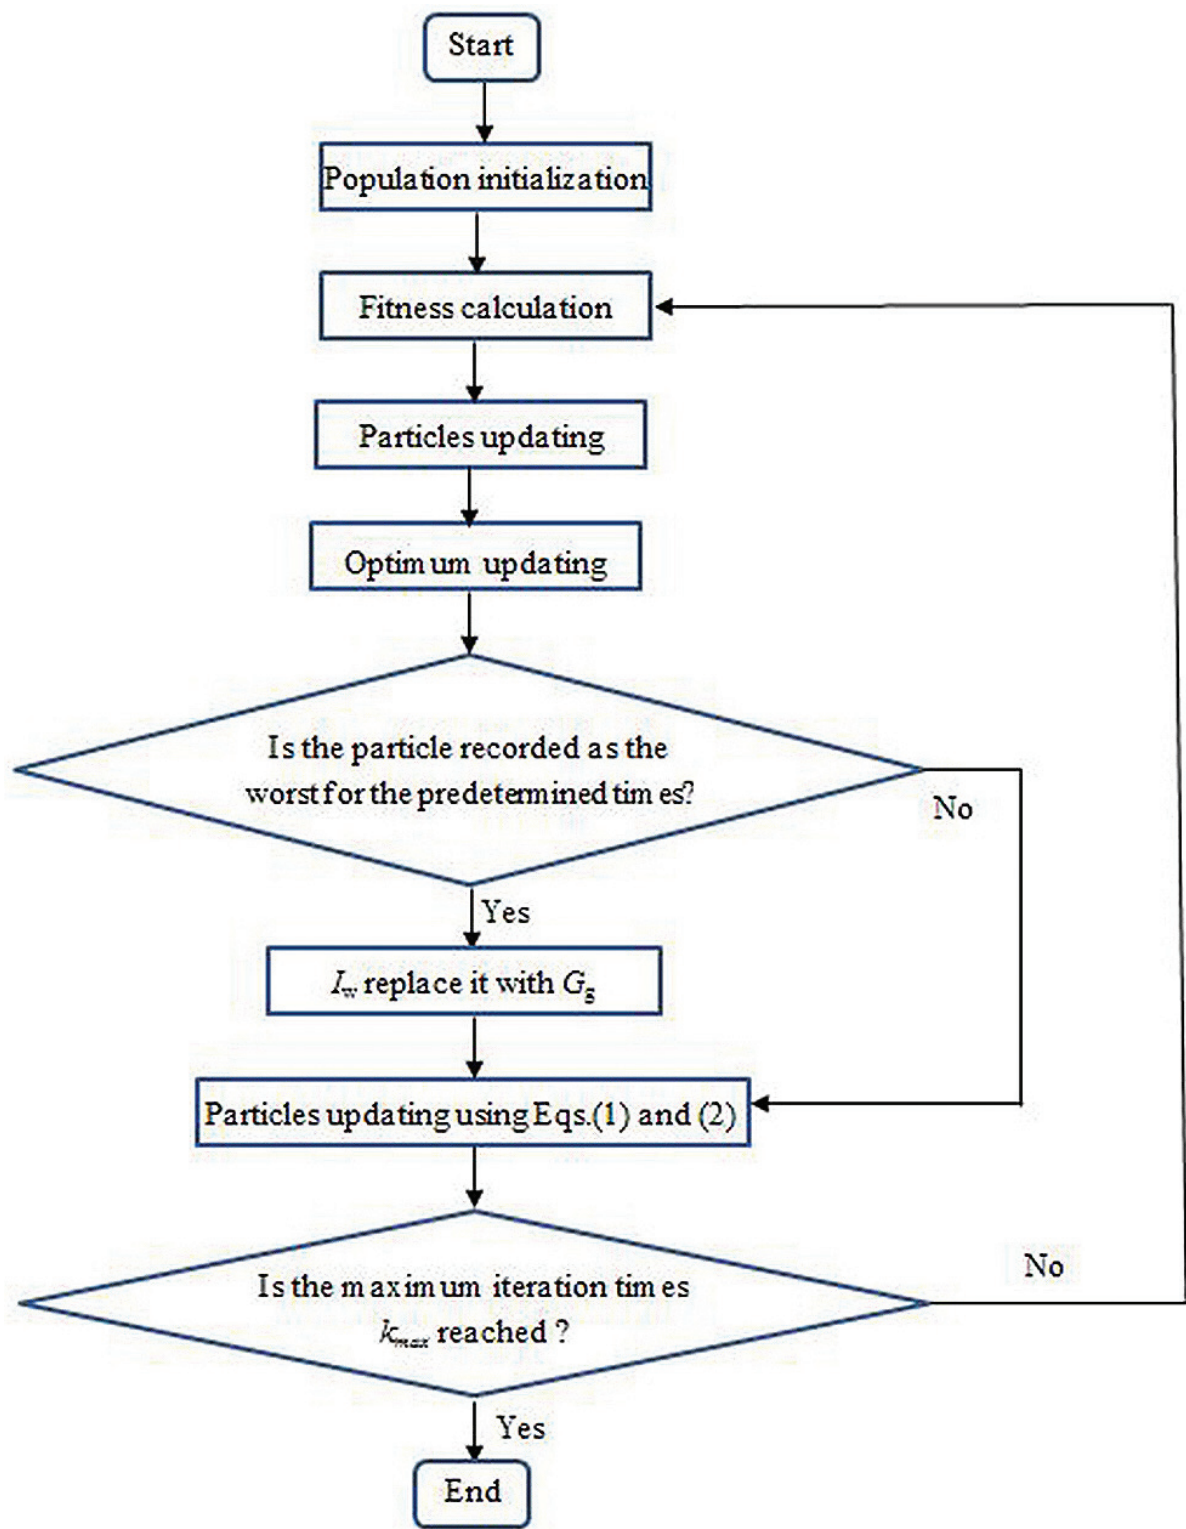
Start

Population initialization

Fitness calculation

Particles updating

Optimum updating

Is the particle recorded as the worst for the predetermined times?

No

Yes

$I_w$ replace it with $G_B$

Particles updating using Eqs.(1) and (2)

Is the maximum iteration times $k_{max}$ reached ?

No

Yes

End